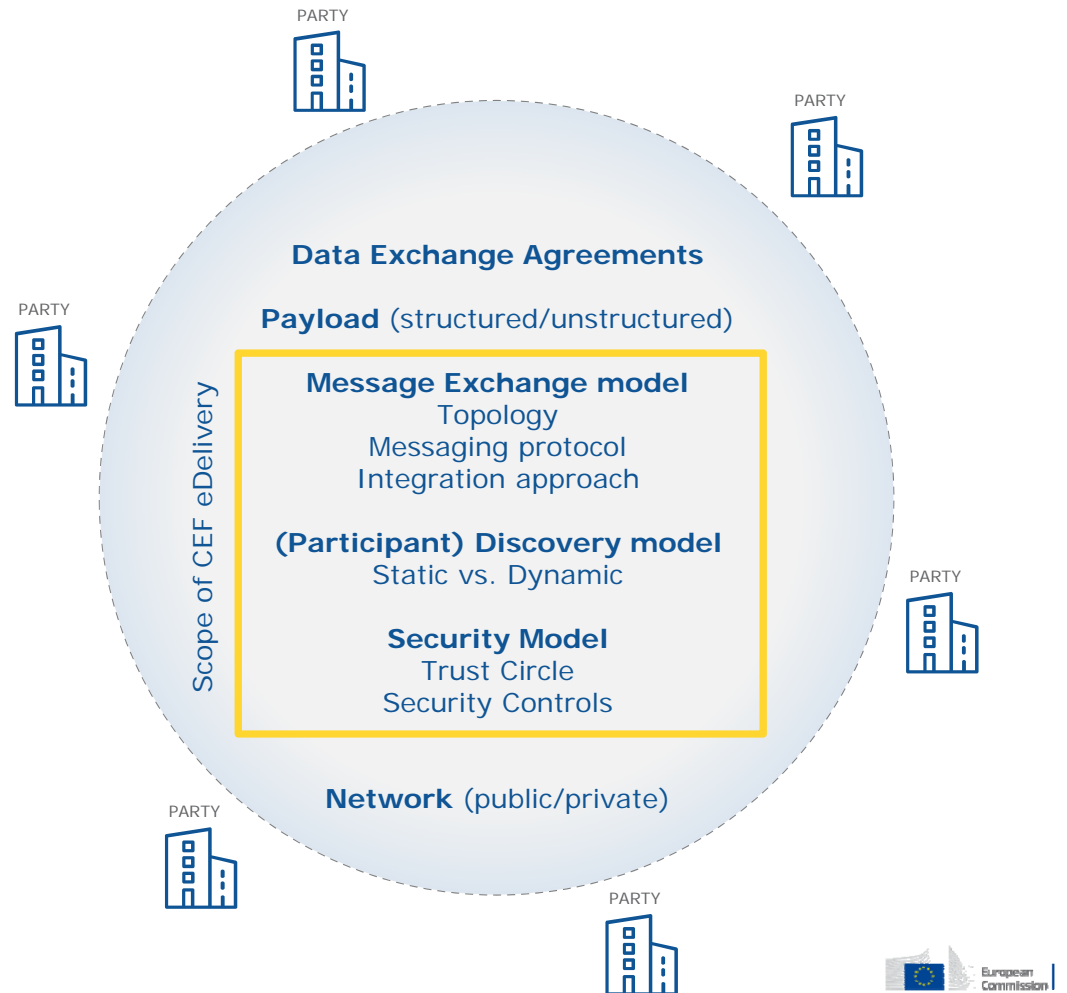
PARTY

PARTY

PARTY

Data Exchange Agreements

Payload (structured/unstructured)

Scope of CEF eDelivery

Message Exchange model
Topology
Messaging protocol
Integration approach

(Participant) Discovery model
Static vs. Dynamic

Security Model
Trust Circle
Security Controls

PARTY

Network (public/private)

PARTY

PARTY

European Commission